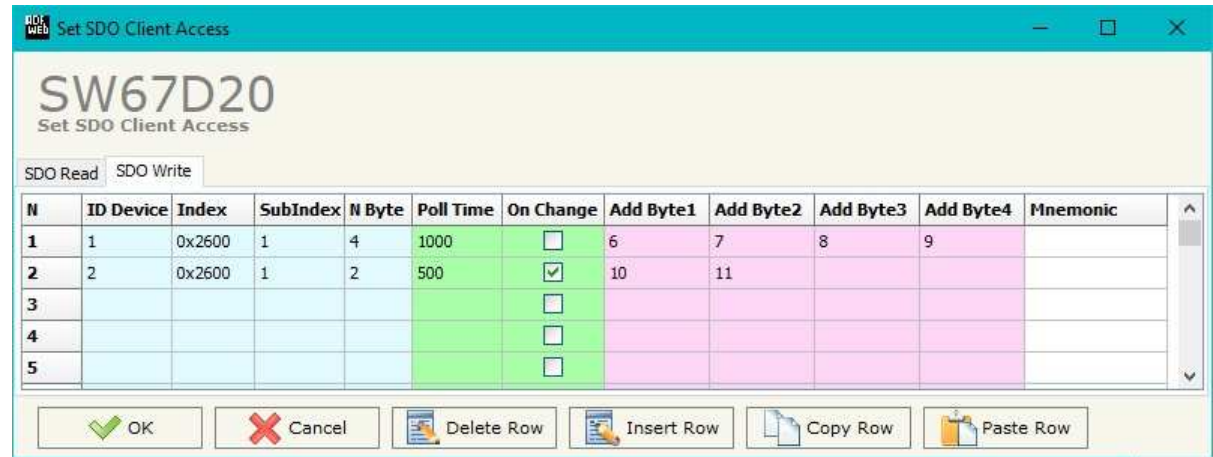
Set SDO Client Access

SW67D20
Set SDO Client Access

SDO Read SDO Write

| N | ID Device | Index | SubIndex | N Byte | Poll Time | On Change | Add Byte1 | Add Byte2 | Add Byte3 | Add Byte4 | Mnemonic |
|---|---|---|---|---|---|---|---|---|---|---|---|
| 1 | 1 | 0x2600 | 1 | 4 | 1000 | ☐ | 6 | 7 | 8 | 9 | |
| 2 | 2 | 0x2600 | 1 | 2 | 500 | ☑ | 10 | 11 | | | |
| 3 | | | | | | ☐ | | | | | |
| 4 | | | | | | ☐ | | | | | |
| 5 | | | | | | ☐ | | | | | |

OK Cancel Delete Row Insert Row Copy Row Paste Row